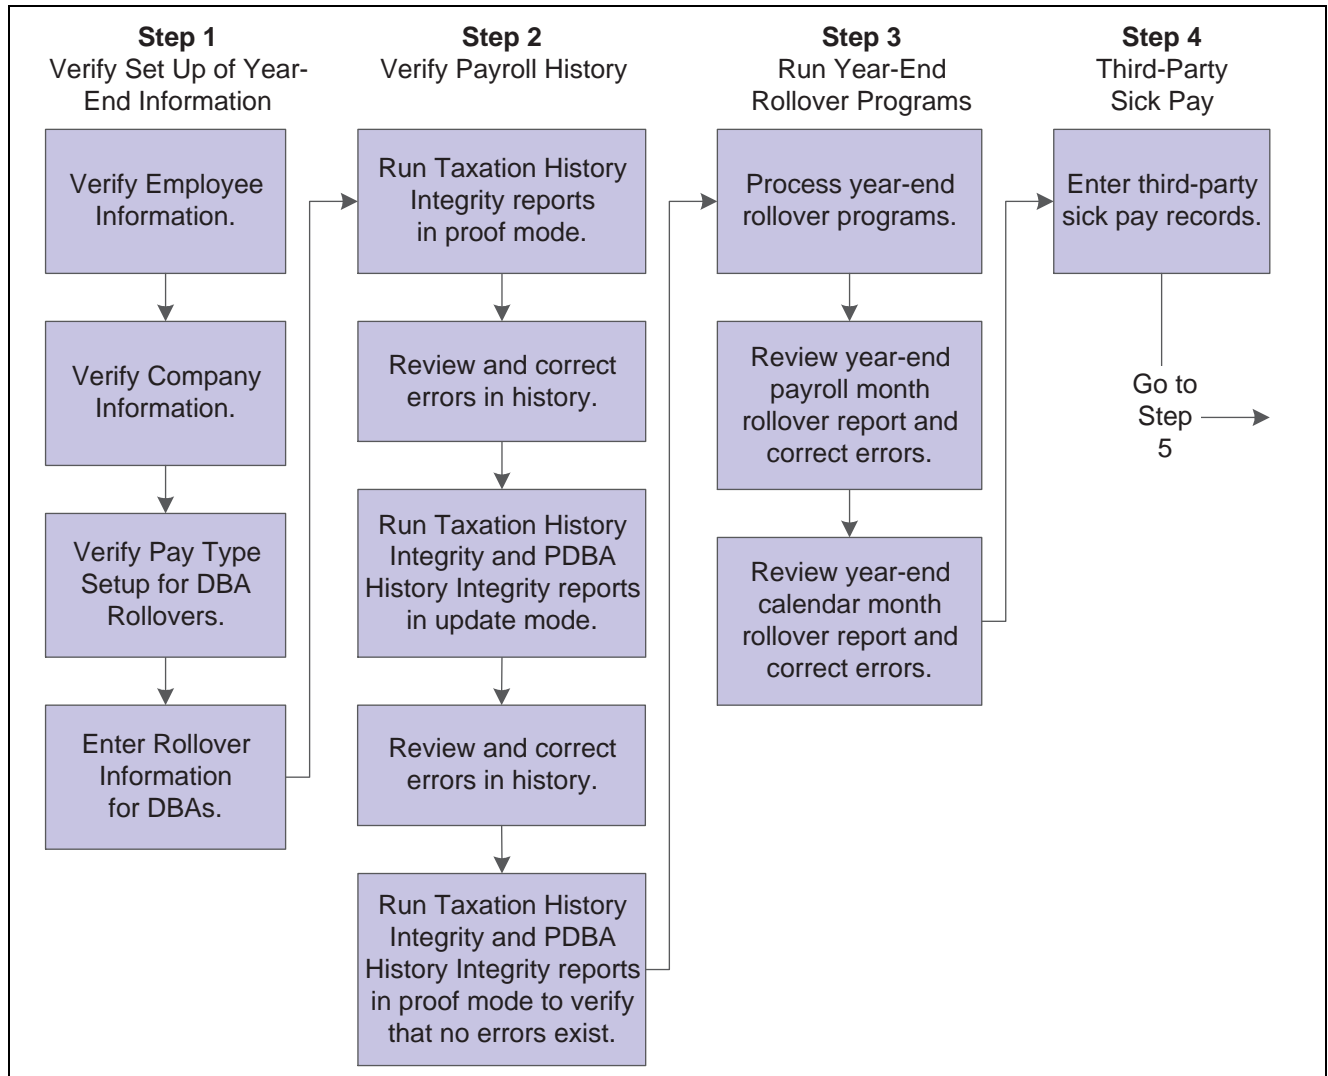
**Step 1**
Verify Set Up of Year-End Information

Verify Employee Information.

Verify Company Information.

Verify Pay Type Setup for DBA Rollovers.

Enter Rollover Information for DBAs.

**Step 2**
Verify Payroll History

Run Taxation History Integrity reports in proof mode.

Review and correct errors in history.

Run Taxation History Integrity and PDBA History Integrity reports in update mode.

Review and correct errors in history.

Run Taxation History Integrity and PDBA History Integrity reports in proof mode to verify that no errors exist.

**Step 3**
Run Year-End Rollover Programs

Process year-end rollover programs.

Review year-end payroll month rollover report and correct errors.

Review year-end calendar month rollover report and correct errors.

**Step 4**
Third-Party Sick Pay

Enter third-party sick pay records.

Go to Step 5